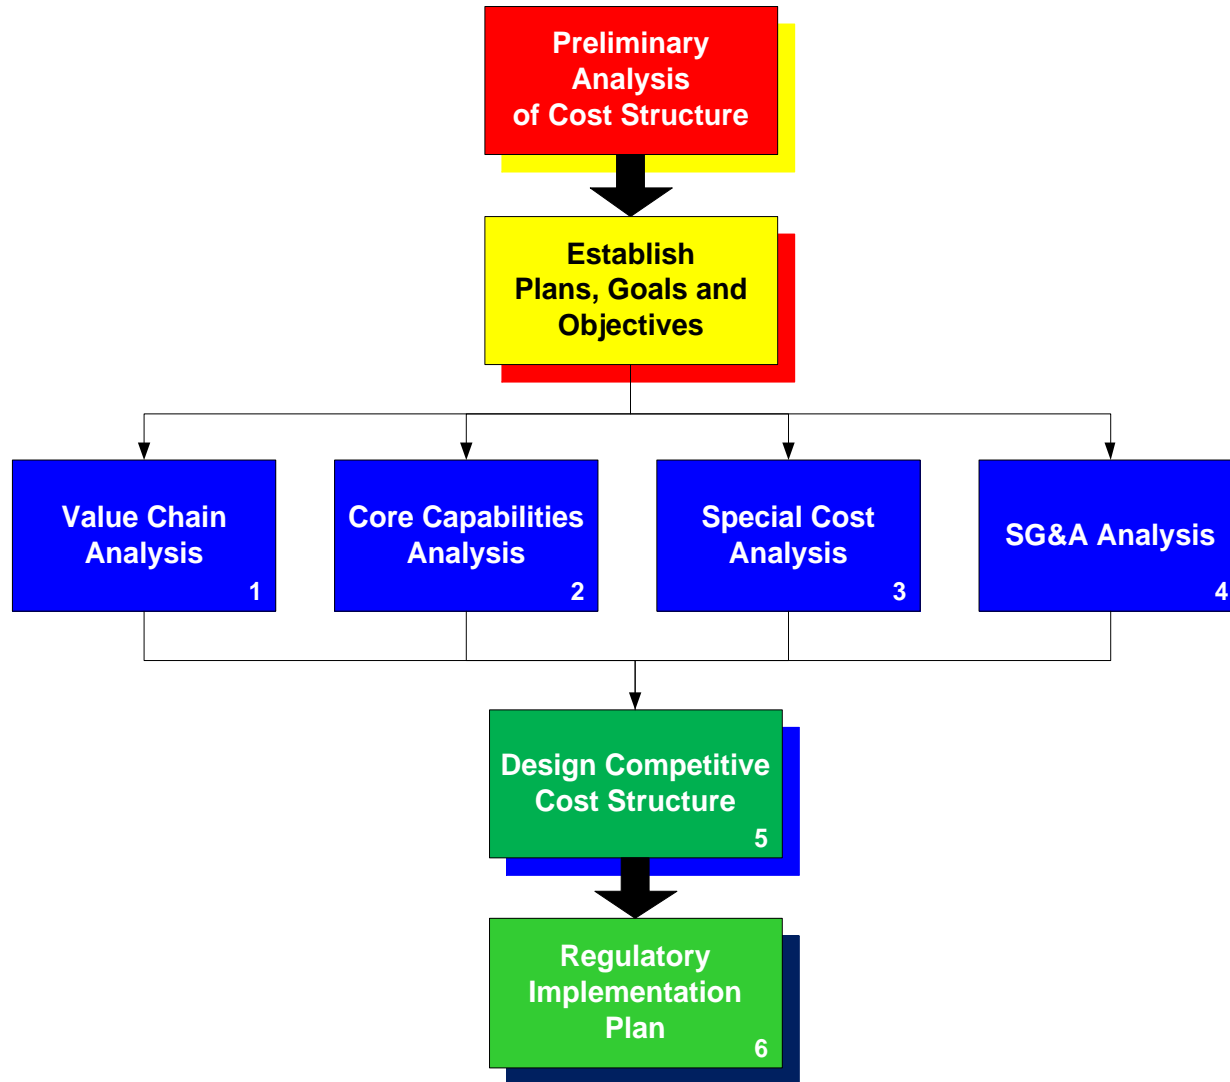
Preliminary Analysis of Cost Structure

Establish Plans, Goals and Objectives

Value Chain Analysis
1

Core Capabilities Analysis
2

Special Cost Analysis
3

SG&A Analysis
4

Design Competitive Cost Structure
5

Regulatory Implementation Plan
6